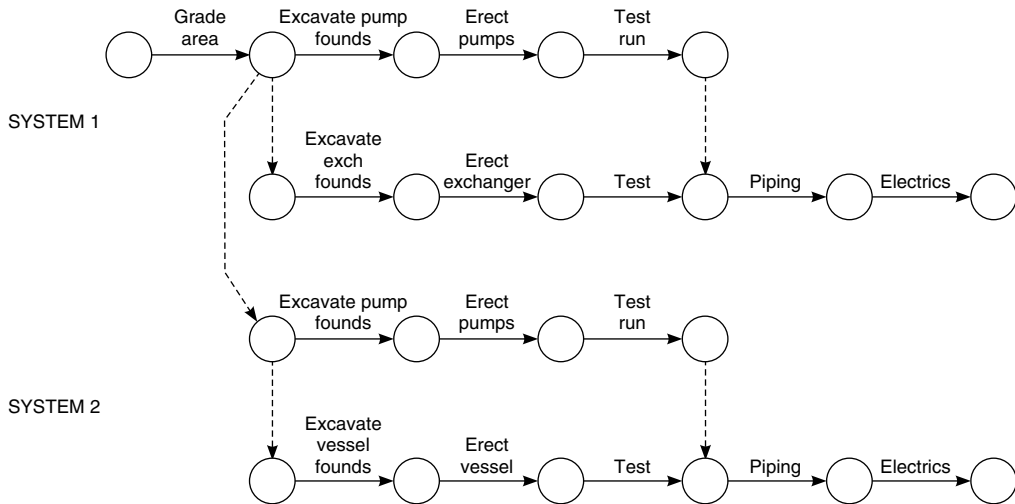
Grade area
Excavate pump founds
Erect pumps
Test run

SYSTEM 1

Excavate exch founds
Erect exchanger
Test
Piping
Electrics

Excavate pump founds
Erect pumps
Test run

SYSTEM 2

Excavate vessel founds
Erect vessel
Test
Piping
Electrics